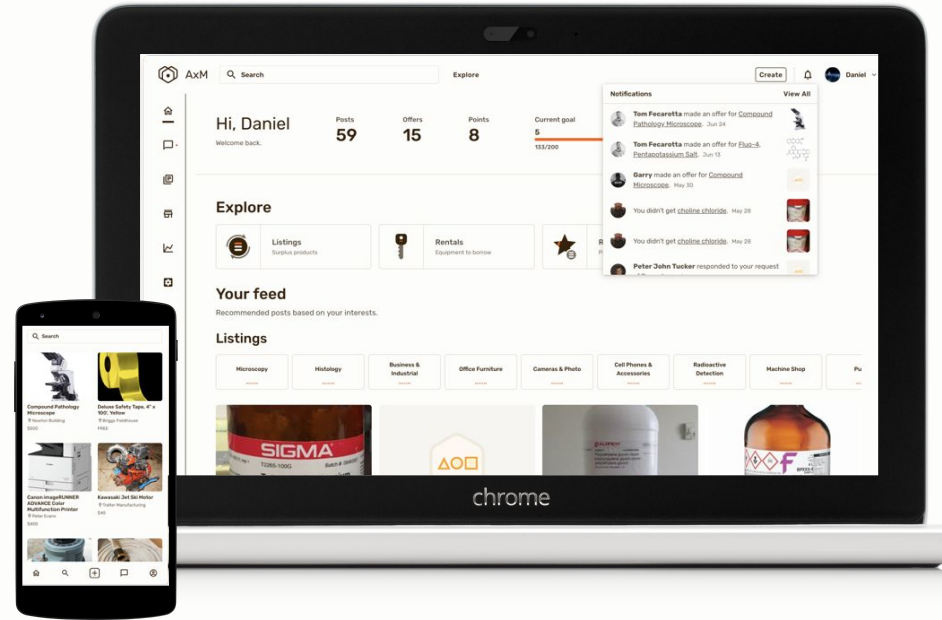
AxM

Search

Explore

Create

Daniel

Hi, Daniel
Welcome back.

Posts
59

Offers
15

Points
8

Current goal
5
133/200

Notifications
View All

Tom Fecarotta made an offer for Compound Pathology Microscope. Jun 24

Tom Fecarotta made an offer for Fluo-4, Pentapotassium Salt. Jun 13

Garry made an offer for Compound Microscope. May 30

You didn't get choline chloride. May 28

You didn't get choline chloride. May 28

Peter John Tucker responded to your request

Explore

Listings
Surplus products

Rentals
Equipment to borrow

R

Your feed
Recommended posts based on your interests.

Listings

Microscopy

Histology

Business & Industrial

Office Furniture

Cameras & Photo

Cell Phones & Accessories

Radioactive Detection

Machine Shop

Pu

SIGMA

chrome

Search

Compound Pathology Microscope
Newton Building
$500

Deluxe Safety Tape, 4" x 100', Yellow
Briggs Fieldhouse
FREE

Canon imageRUNNER ADVANCE Color Multifunction Printer
Peter Evans
$400

Kawasaki Jet Ski Motor
Trafton Manufacturing
$45